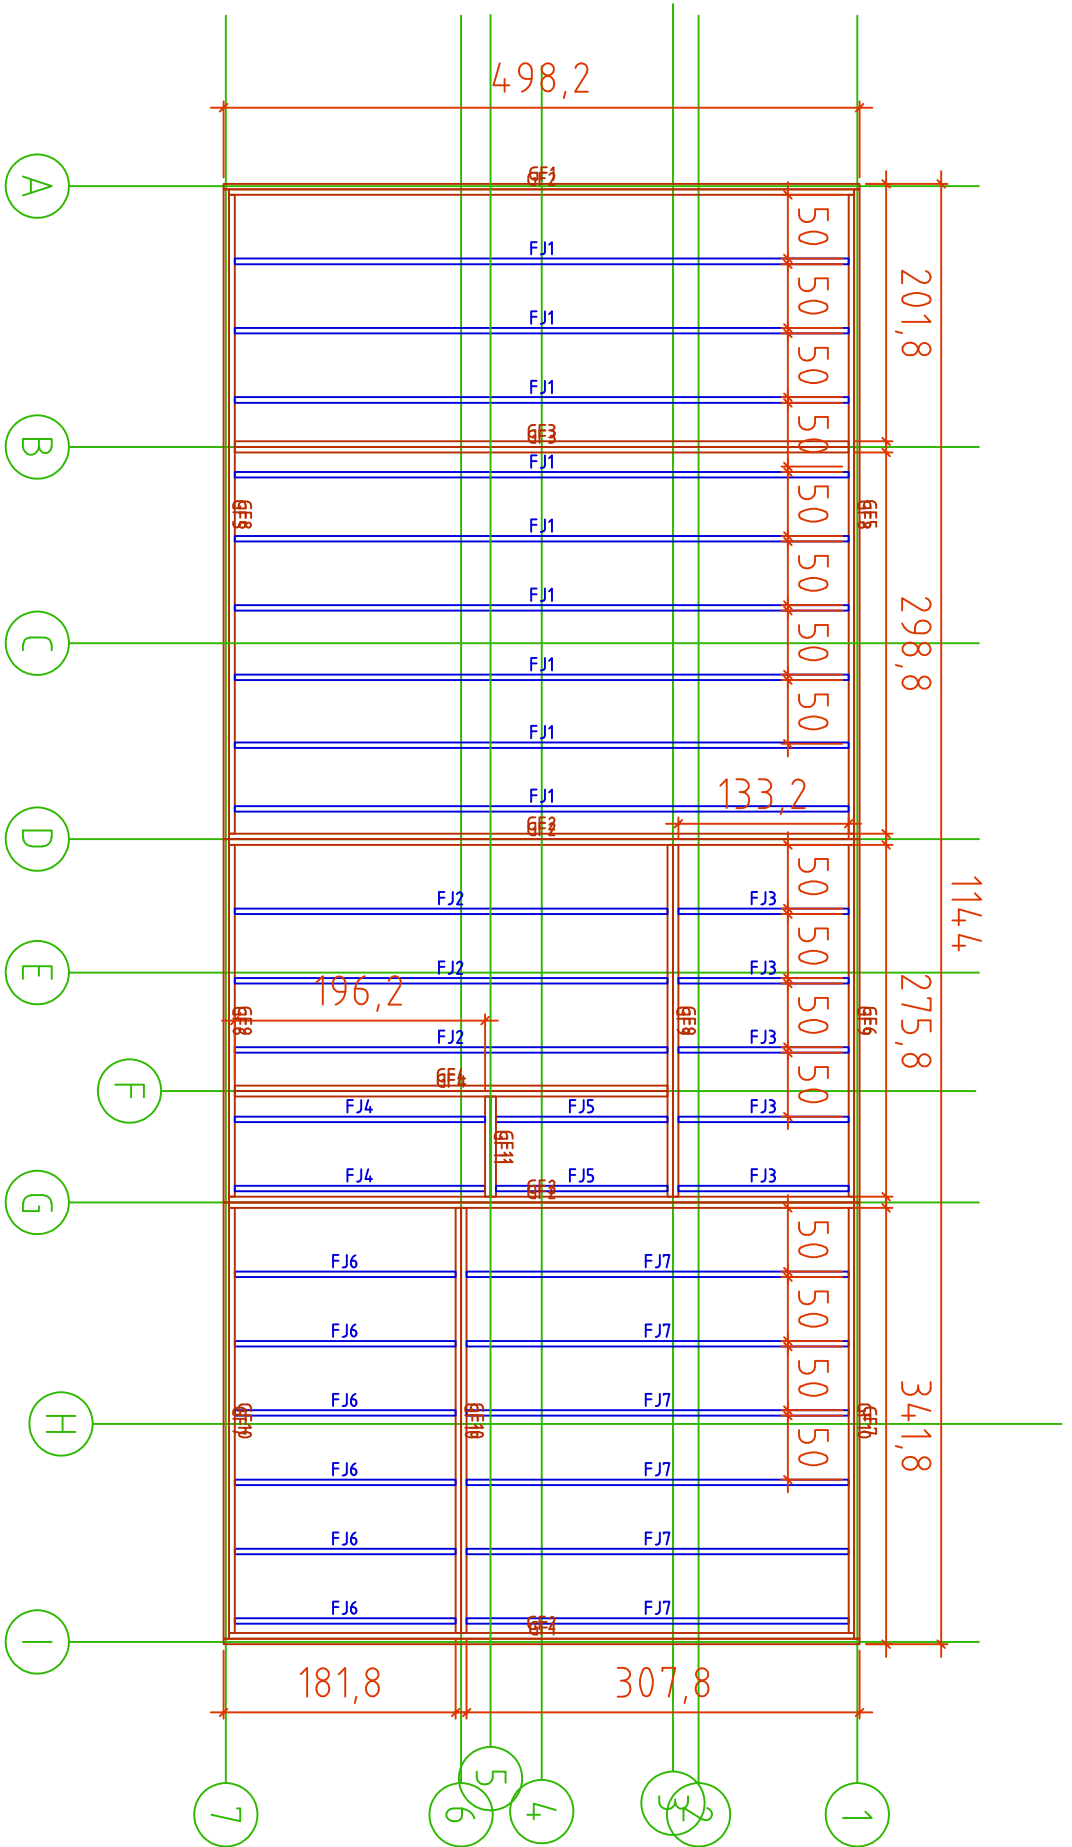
498,2

A
GF1
GF2
FJ1
50
FJ1
50
FJ1
50
201,8
B
GF3
FJ1
50
GF8
GF5
FJ1
50
FJ1
50
C
FJ1
50
298,8
FJ1
50
FJ1
133,2
D
GF2
FJ2
FJ3
50
1144
E
FJ2
FJ3
50
196,2
GF8
GF9
FJ2
FJ3
50
GF6
275,8
F
GF4
FJ4
FJ5
FJ3
50
GF11
G
FJ4
FJ5
FJ3
GF2
FJ6
FJ7
50
FJ6
FJ7
50
FJ6
FJ7
50
341,8
H
GF7
GF10
GF10
FJ6
FJ7
50
FJ6
FJ7
FJ6
FJ7
I
GF2
GF4
181,8
307,8
7
6
5
4
3
2
1